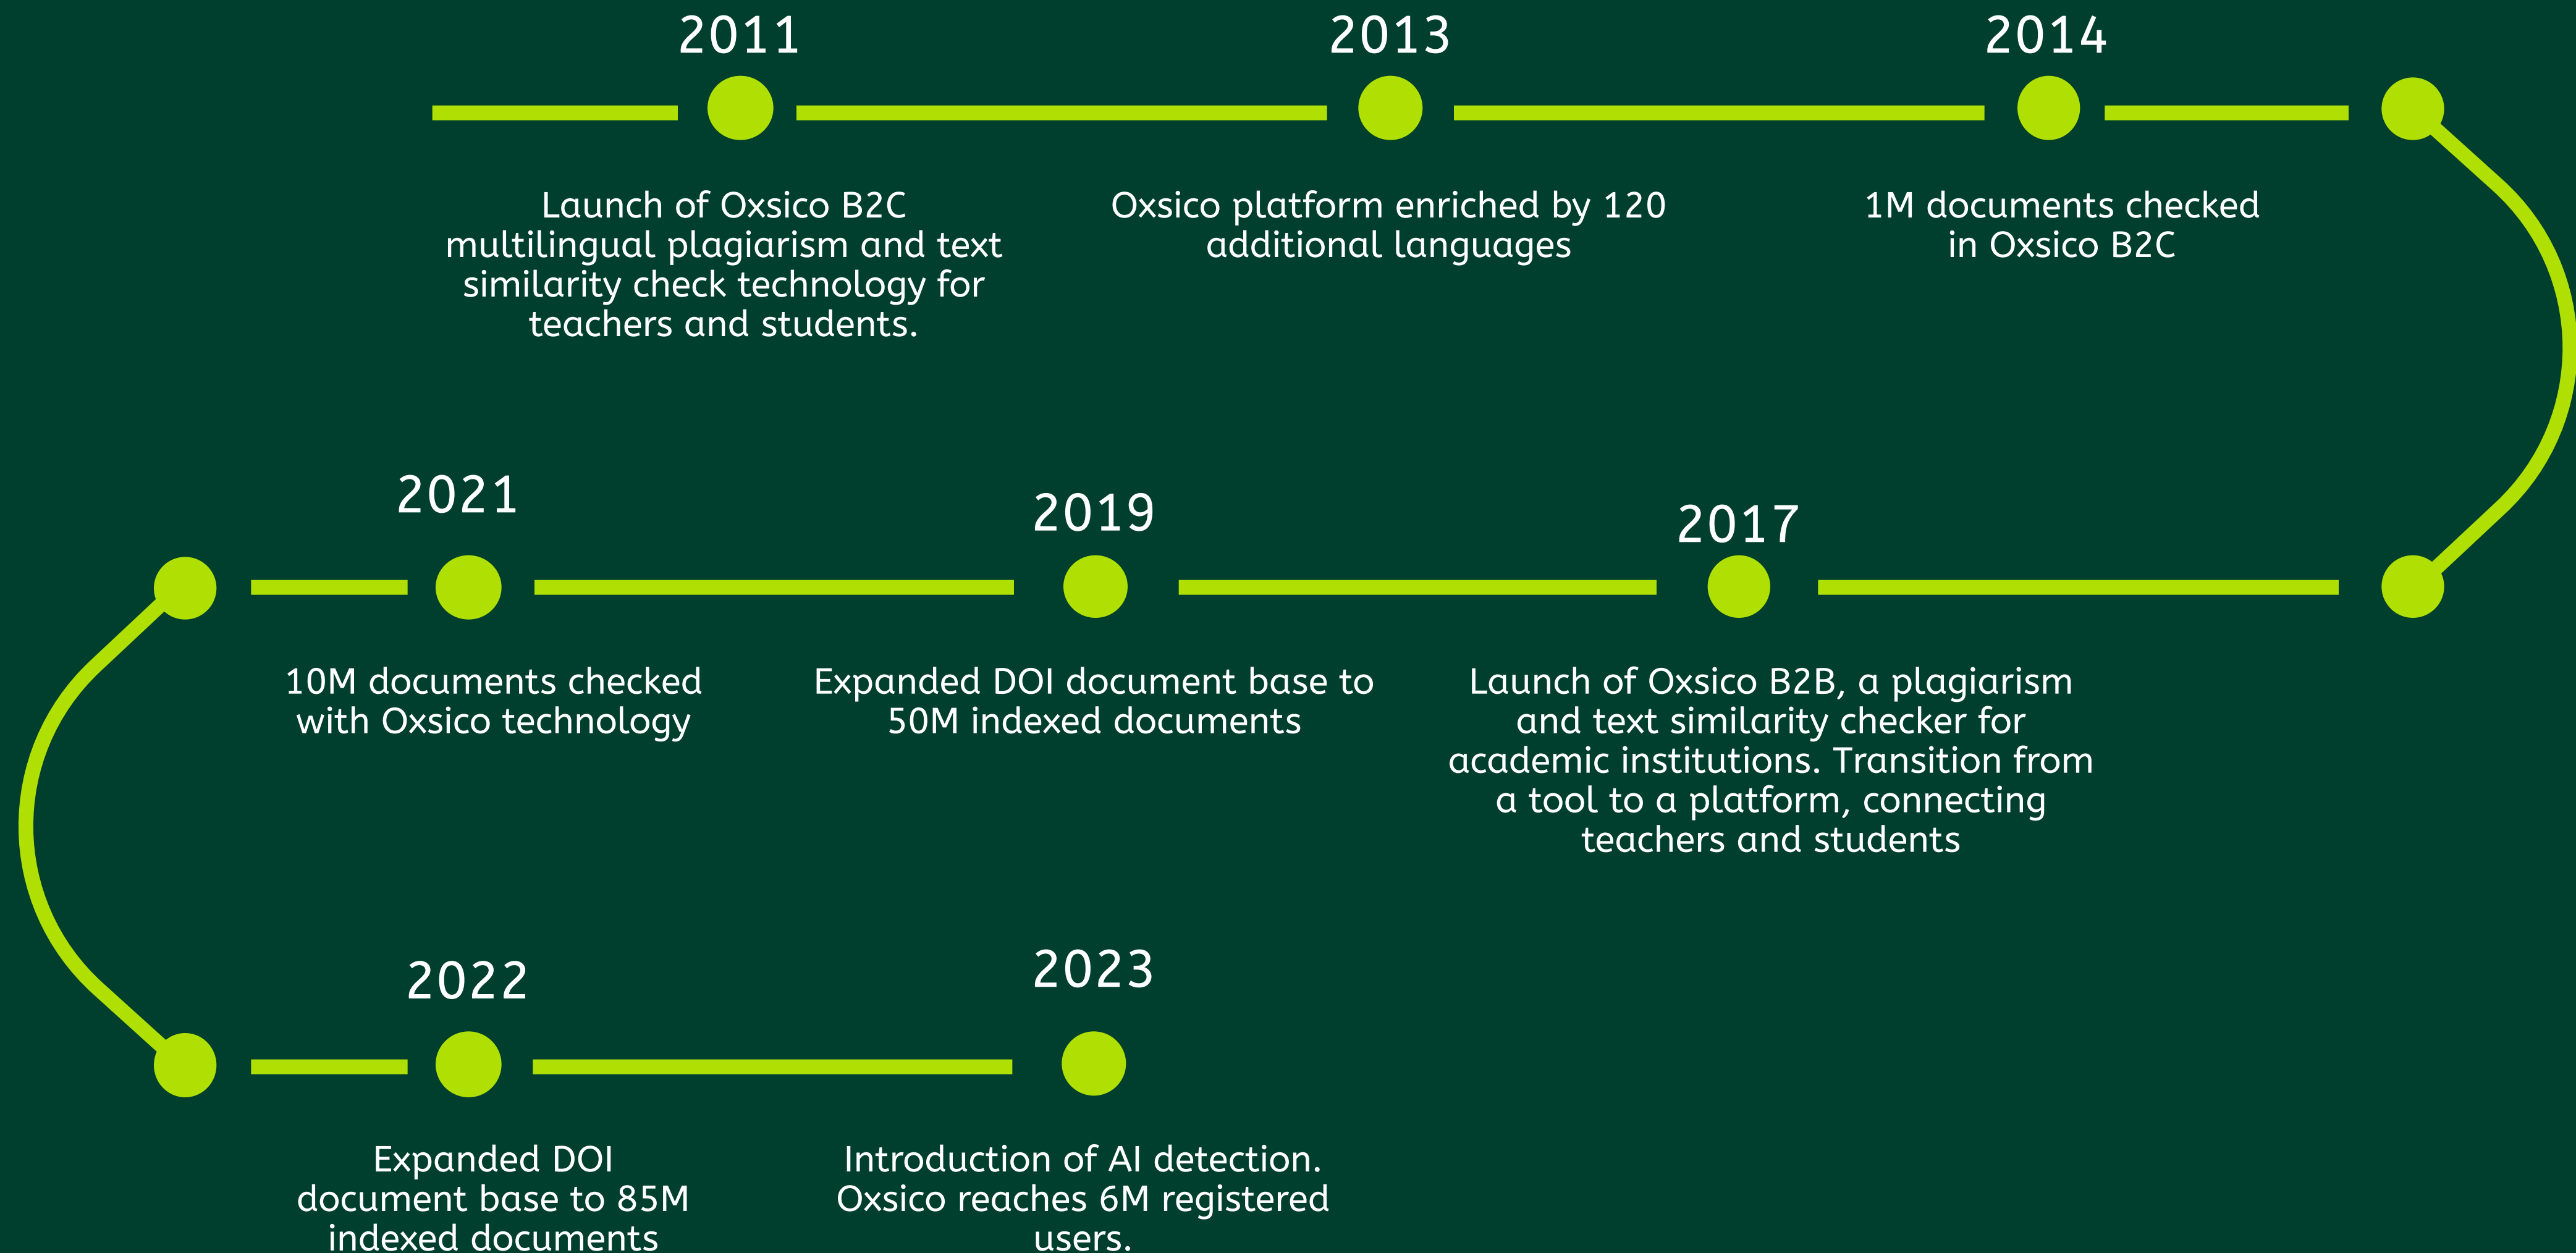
2011

Launch of Oxsico B2C multilingual plagiarism and text similarity check technology for teachers and students.

2013

Oxsico platform enriched by 120 additional languages

2014

1M documents checked in Oxsico B2C

2017

Launch of Oxsico B2B, a plagiarism and text similarity checker for academic institutions. Transition from a tool to a platform, connecting teachers and students

2019

Expanded DOI document base to 50M indexed documents

2021

10M documents checked with Oxsico technology

2022

Expanded DOI document base to 85M indexed documents

2023

Introduction of AI detection. Oxsico reaches 6M registered users.